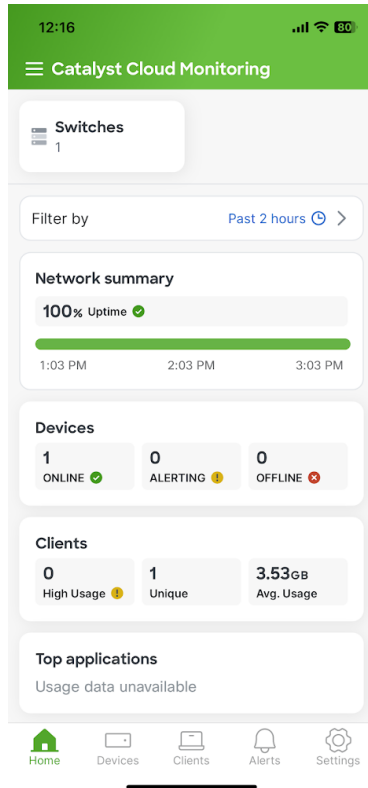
12:16

80

Catalyst Cloud Monitoring

Switches
1

Filter by
Past 2 hours

Network summary
100% Uptime
1:03 PM
2:03 PM
3:03 PM

Devices
1
ONLINE
0
ALERTING
0
OFFLINE

Clients
0
High Usage
1
Unique
3.53GB
Avg. Usage

Top applications
Usage data unavailable

Home
Devices
Clients
Alerts
Settings